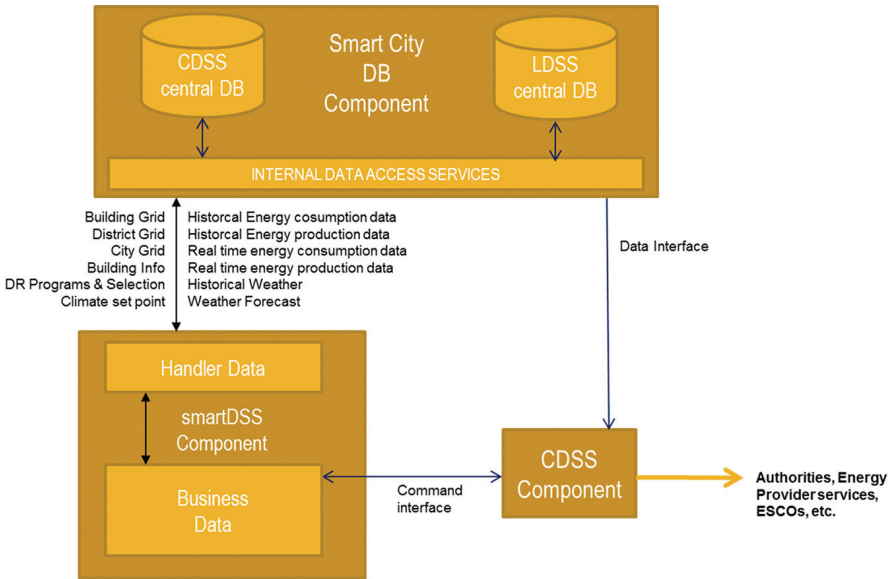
CDSS central DB

Smart City DB Component

LDSS central DB

INTERNAL DATA ACCESS SERVICES

Building Grid
District Grid
City Grid
Building Info
DR Programs & Selection
Climate set point

Historcal Energy cosumption data
Historcal Energy production data
Real time energy consumption data
Real time energy production data
Historical Weather
Weather Forecast

Data Interface

Handler Data

smartDSS Component

Business Data

Command interface

CDSS Component

Authorities, Energy Provider services, ESCOs, etc.